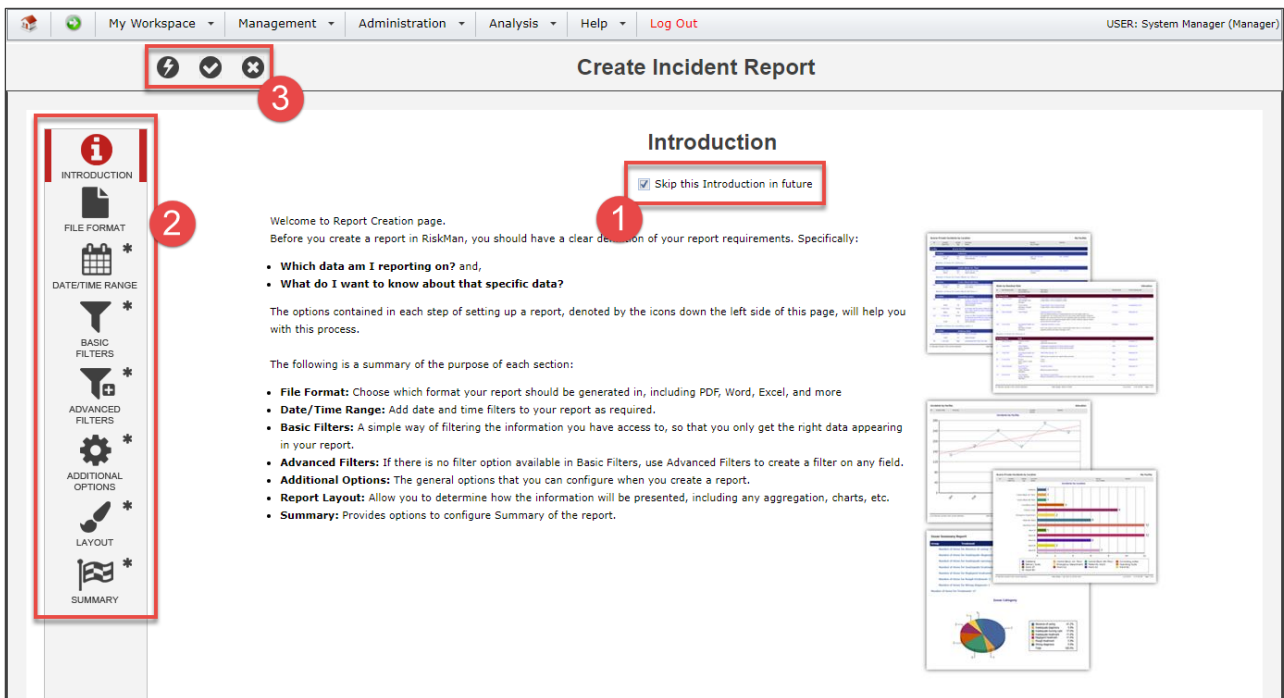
My Workspace ▾ Management ▾ Administration ▾ Analysis ▾ Help ▾ Log Out

USER: System Manager (Manager)

Create Incident Report

3

INTRODUCTION

FILE FORMAT

DATE/TIME RANGE *

BASIC FILTERS *

ADVANCED FILTERS *

ADDITIONAL OPTIONS *

LAYOUT *

SUMMARY *

2

Introduction

Skip this Introduction in future

1

Welcome to Report Creation page.
Before you create a report in RiskMan, you should have a clear de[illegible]tion of your report requirements. Specifically:

- **Which data am I reporting on?** and,
- **What do I want to know about that specific data?**

The options contained in each step of setting up a report, denoted by the icons down the left side of this page, will help you with this process.

The following is a summary of the purpose of each section:

- **File Format:** Choose which format your report should be generated in, including PDF, Word, Excel, and more
- **Date/Time Range:** Add date and time filters to your report as required.
- **Basic Filters:** A simple way of filtering the information you have access to, so that you only get the right data appearing in your report.
- **Advanced Filters:** If there is no filter option available in Basic Filters, use Advanced Filters to create a filter on any field.
- **Additional Options:** The general options that you can configure when you create a report.
- **Report Layout:** Allow you to determine how the information will be presented, including any aggregation, charts, etc.
- **Summary:** Provides options to configure Summary of the report.